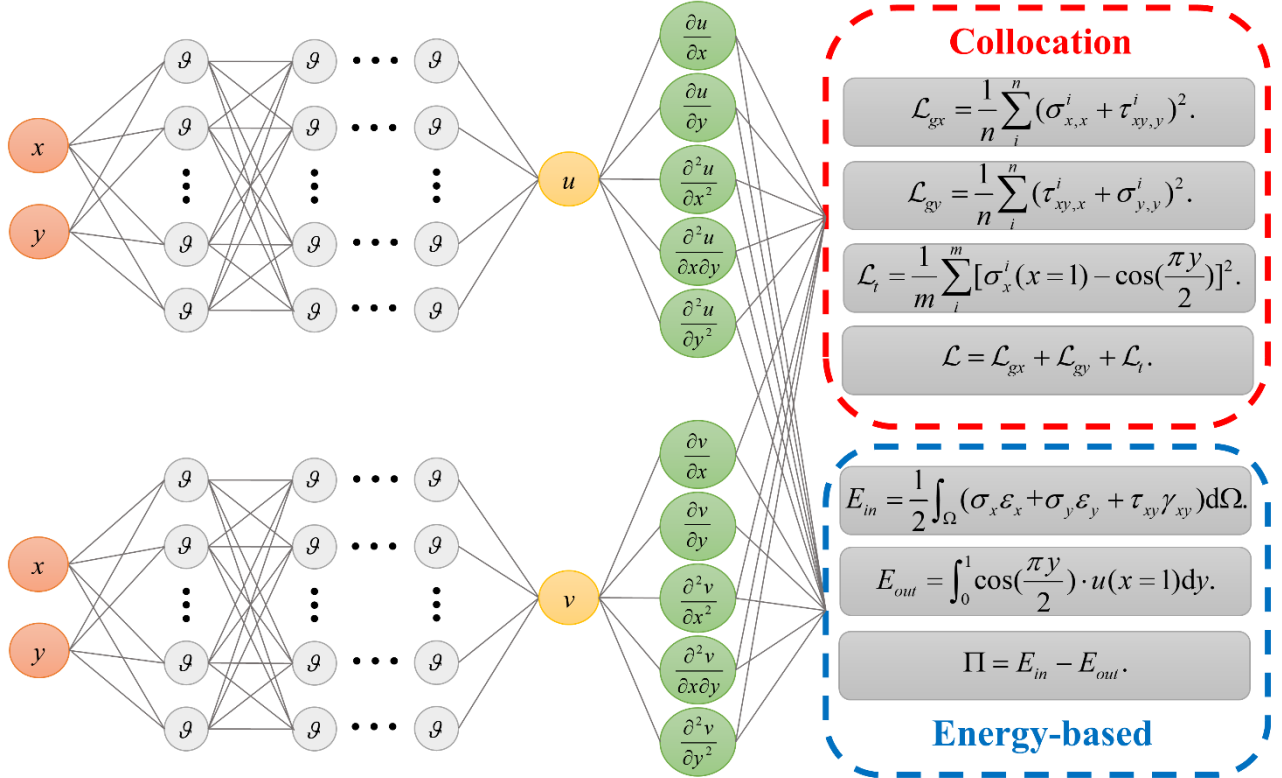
$x$
$y$
$\vartheta$ $\vartheta$ ... $\vartheta$
$\vartheta$ $\vartheta$ ... $\vartheta$
$\vartheta$ $\vartheta$ ... $\vartheta$
$\vartheta$ $\vartheta$ ... $\vartheta$
$u$
$\frac{\partial u}{\partial x}$
$\frac{\partial u}{\partial y}$
$\frac{\partial^2 u}{\partial x^2}$
$\frac{\partial^2 u}{\partial x \partial y}$
$\frac{\partial^2 u}{\partial y^2}$

Collocation

$\mathcal{L}_{gx} = \frac{1}{n}\sum_{i}^{n}(\sigma_{x,x}^{i} + \tau_{xy,y}^{i})^2.$

$\mathcal{L}_{gy} = \frac{1}{n}\sum_{i}^{n}(\tau_{xy,x}^{i} + \sigma_{y,y}^{i})^2.$

$\mathcal{L}_{t} = \frac{1}{m}\sum_{i}^{m}[\sigma_{x}^{i}(x=1) - \cos(\frac{\pi y}{2})]^2.$

$\mathcal{L} = \mathcal{L}_{gx} + \mathcal{L}_{gy} + \mathcal{L}_{t}.$

$x$
$y$
$\vartheta$ $\vartheta$ ... $\vartheta$
$\vartheta$ $\vartheta$ ... $\vartheta$
$\vartheta$ $\vartheta$ ... $\vartheta$
$\vartheta$ $\vartheta$ ... $\vartheta$
$v$
$\frac{\partial v}{\partial x}$
$\frac{\partial v}{\partial y}$
$\frac{\partial^2 v}{\partial x^2}$
$\frac{\partial^2 v}{\partial x \partial y}$
$\frac{\partial^2 v}{\partial y^2}$

$E_{in} = \frac{1}{2}\int_{\Omega}(\sigma_x \varepsilon_x + \sigma_y \varepsilon_y + \tau_{xy}\gamma_{xy})\mathrm{d}\Omega.$

$E_{out} = \int_{0}^{1}\cos(\frac{\pi y}{2}) \cdot u(x=1)\mathrm{d}y.$

$\Pi = E_{in} - E_{out}.$

Energy-based